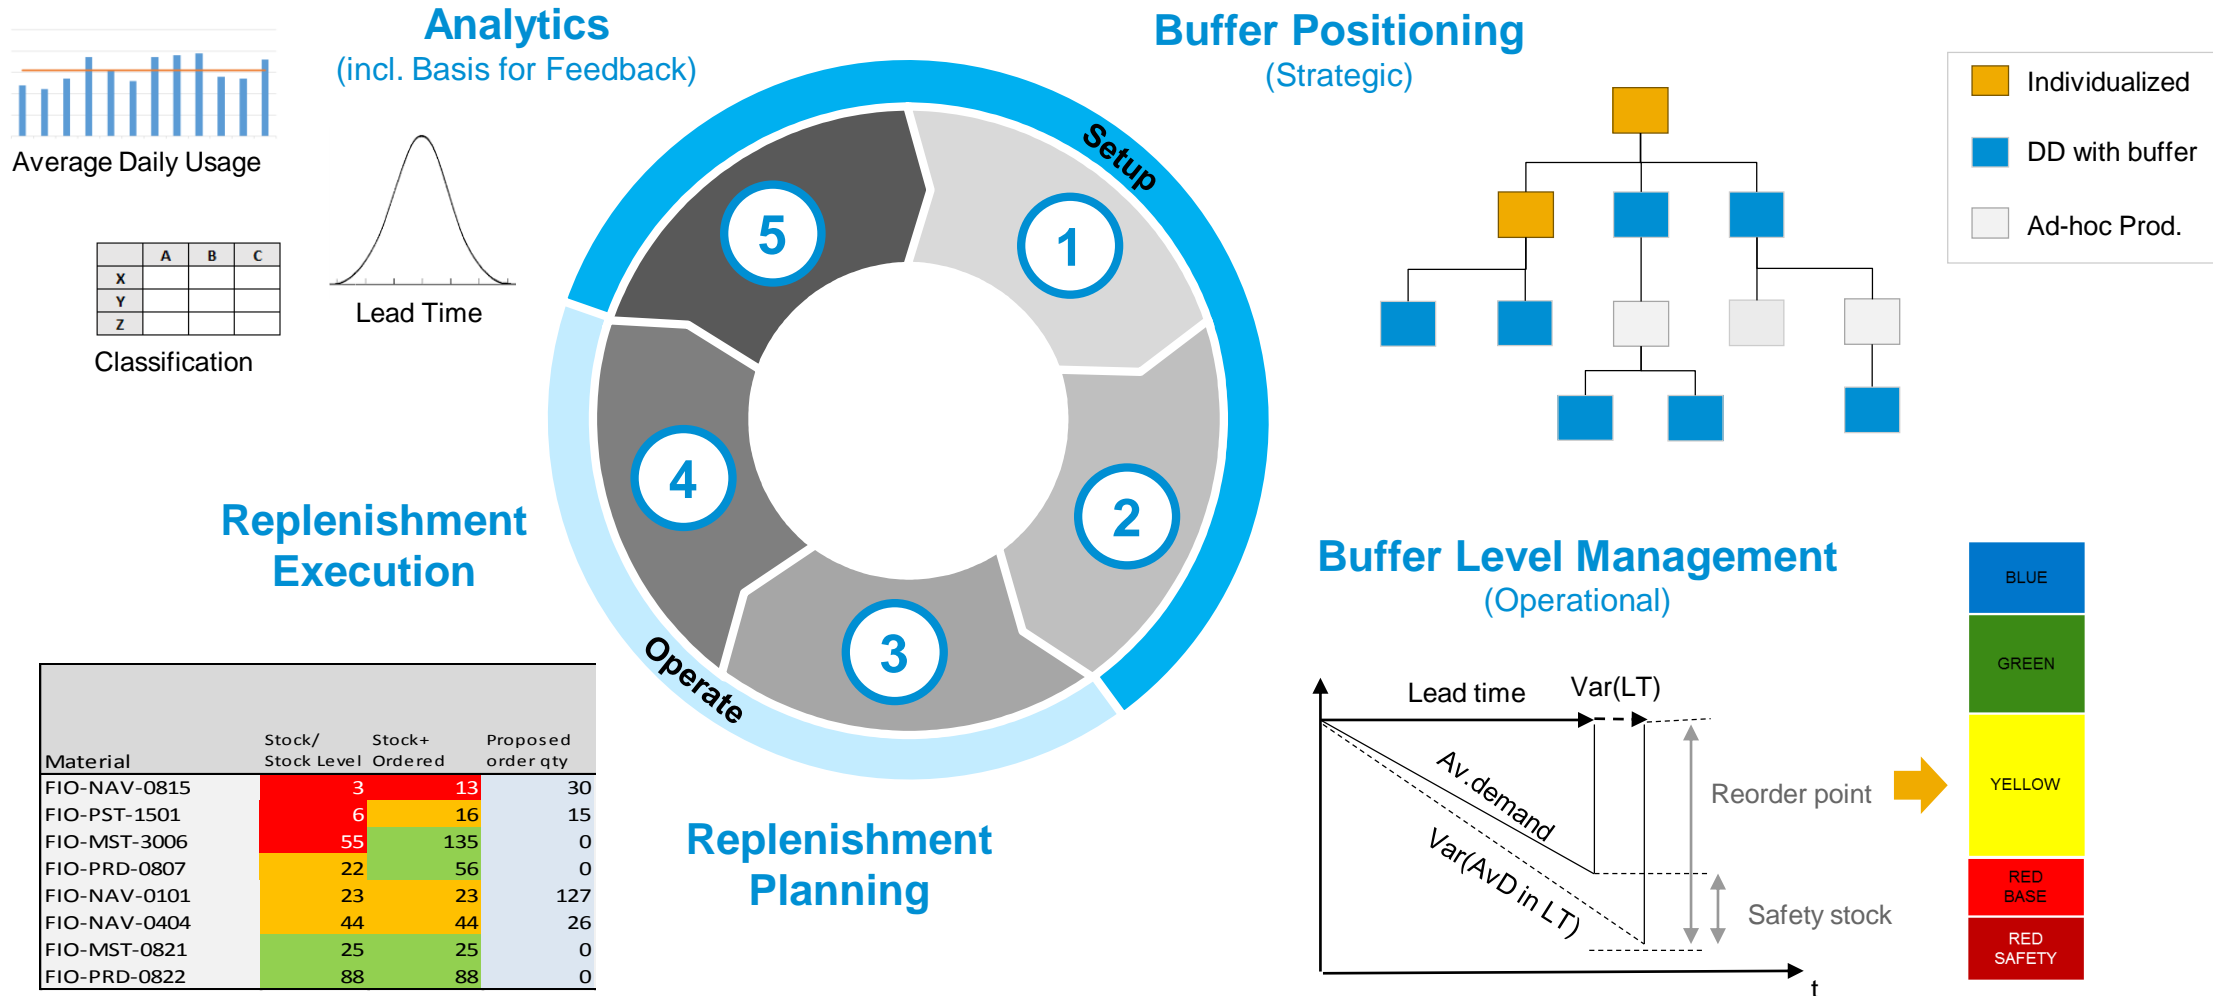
Analytics
(incl. Basis for Feedback)

Average Daily Usage

| | A | B | C |
|---|---|---|---|
| X | | | |
| Y | | | |
| Z | | | |

Classification

Lead Time

Buffer Positioning
(Strategic)

Individualized
DD with buffer
Ad-hoc Prod.

Setup

5
1
4
2
3

Operate

Replenishment Execution

| Material | Stock/ Stock Level | Stock+ Ordered | Proposed order qty |
|---|---|---|---|
| FIO-NAV-0815 | 3 | 13 | 30 |
| FIO-PST-1501 | 6 | 16 | 15 |
| FIO-MST-3006 | 55 | 135 | 0 |
| FIO-PRD-0807 | 22 | 56 | 0 |
| FIO-NAV-0101 | 23 | 23 | 127 |
| FIO-NAV-0404 | 44 | 44 | 26 |
| FIO-MST-0821 | 25 | 25 | 0 |
| FIO-PRD-0822 | 88 | 88 | 0 |

Replenishment Planning

Buffer Level Management
(Operational)

Lead time
Var(LT)
Av.demand
Var(AvD in LT)
Reorder point
Safety stock
t

BLUE
GREEN
YELLOW
RED BASE
RED SAFETY